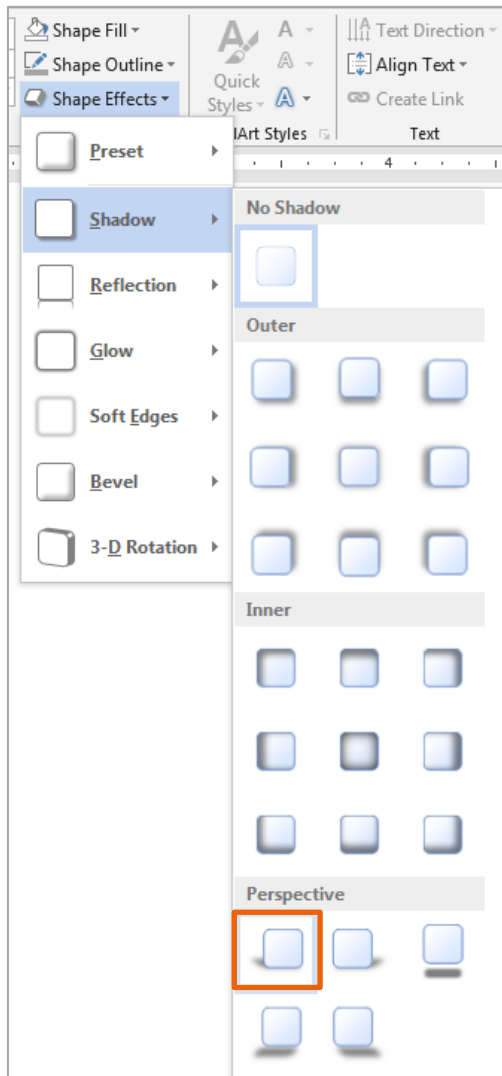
Shape Fill
Shape Outline
Shape Effects

Quick Styles

Text Direction
Align Text
Create Link

lArt Styles
Text

4

Preset
Shadow
Reflection
Glow
Soft Edges
Bevel
3-D Rotation

No Shadow
Outer
Inner
Perspective